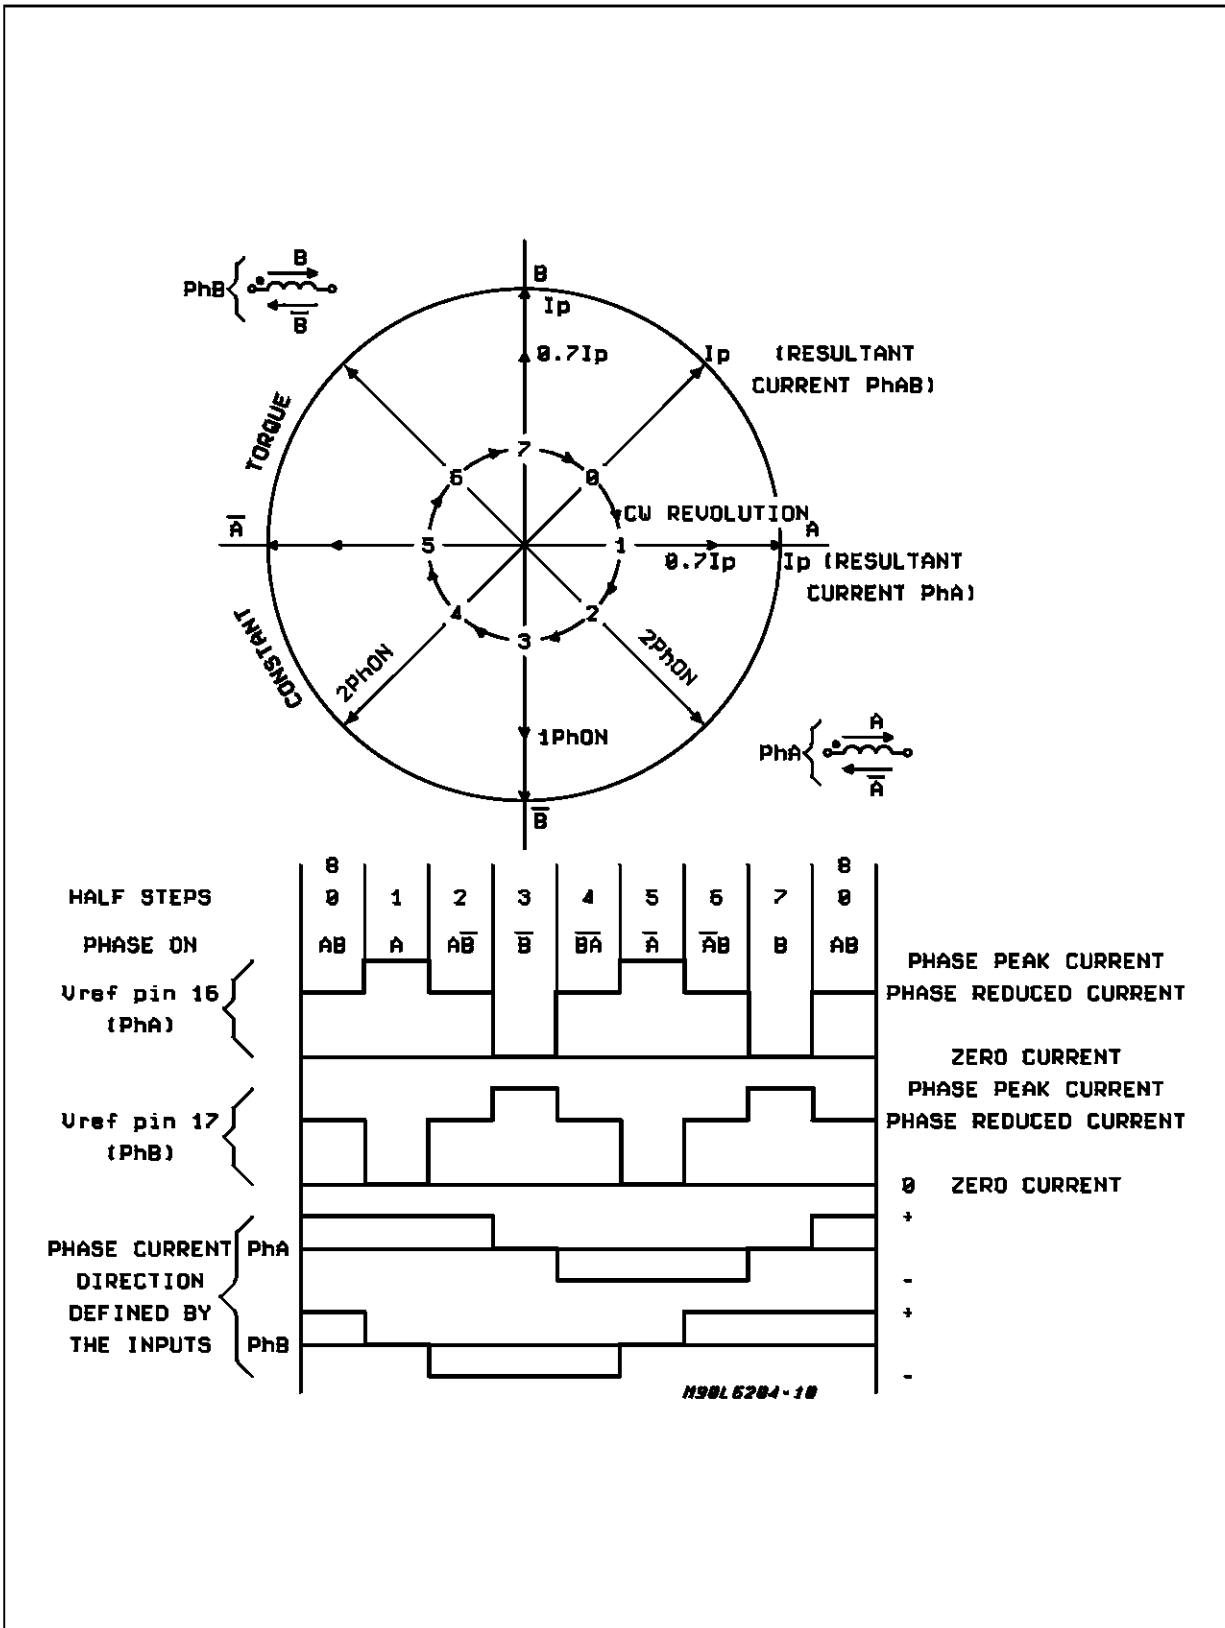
PhB $B$ $\overline{B}$

B
Ip
0.7Ip
Ip (RESULTANT CURRENT PhAB)

TORQUE

7
6
0
CW REVOLUTION
A
$\overline{A}$
5
1
0.7Ip
Ip (RESULTANT CURRENT PhA)
4
2
3

CONSTANT

2PhON
2PhON
1PhON

PhA $A$ $\overline{A}$

$\overline{B}$

| | 8 | | | | | | | | 8 |
|---|---|---|---|---|---|---|---|---|---|
| HALF STEPS | 0 | 1 | 2 | 3 | 4 | 5 | 6 | 7 | 0 |
| PHASE ON | AB | A | $A\overline{B}$ | $\overline{B}$ | $\overline{B}\overline{A}$ | $\overline{A}$ | $\overline{A}B$ | B | AB |

Vref pin 16 (PhA)
PHASE PEAK CURRENT
PHASE REDUCED CURRENT
ZERO CURRENT

Vref pin 17 (PhB)
PHASE PEAK CURRENT
PHASE REDUCED CURRENT
0 ZERO CURRENT

PHASE CURRENT DIRECTION DEFINED BY THE INPUTS
PhA
+
-
PhB
+
-

M98L6284-10